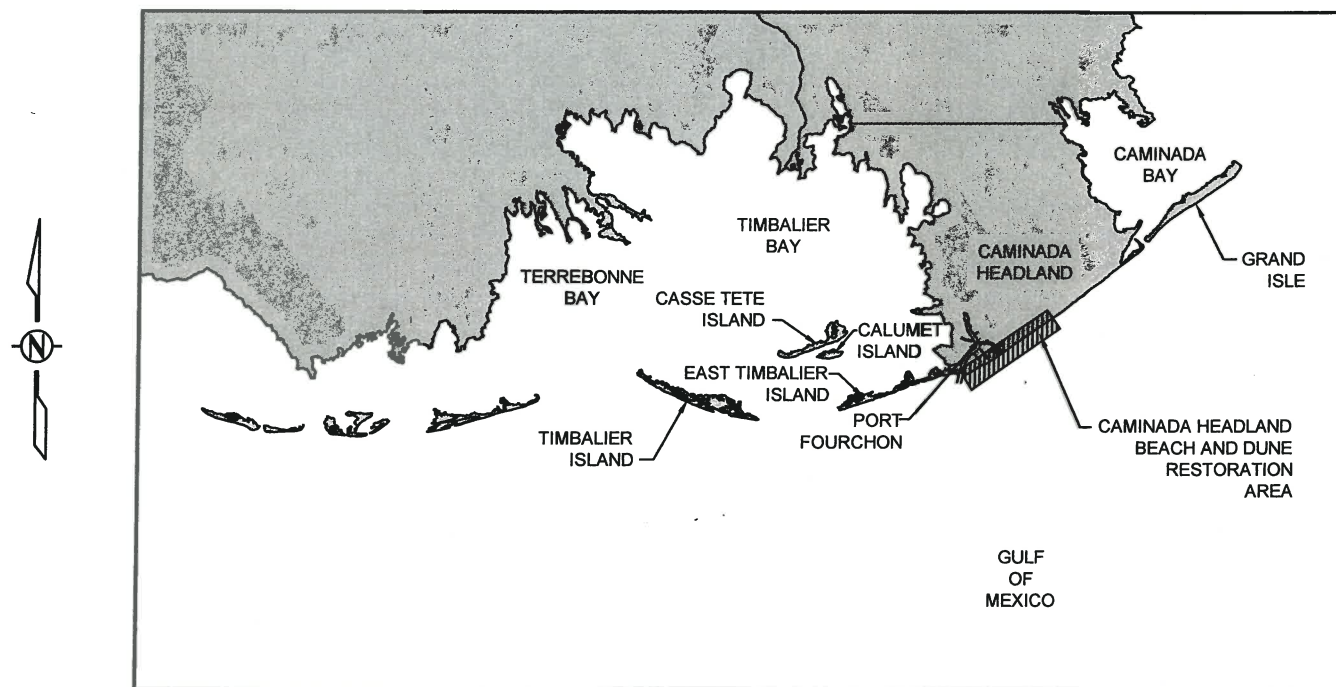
N

CAMINADA BAY

TIMBALIER BAY

GRAND ISLE

CAMINADA HEADLAND

TERREBONNE BAY

CASSE TETE ISLAND

CALUMET ISLAND

EAST TIMBALIER ISLAND

PORT FOURCHON

TIMBALIER ISLAND

CAMINADA HEADLAND BEACH AND DUNE RESTORATION AREA

GULF OF MEXICO